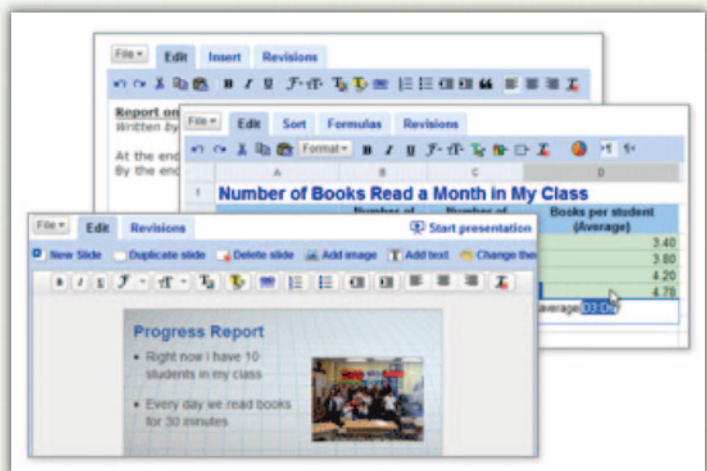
File ▾ Edit Insert Revisions

Report on
Written by

At the end
By the end

File ▾ Edit Sort Formulas Revisions

Format ▾

A B C D

1 Number of Books Read a Month in My Class

Number of Number of Books per student (Average)

3.40
3.80
4.20
4.79

Average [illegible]

File ▾ Edit Revisions Start presentation

New Slide Duplicate slide Delete slide Add image Add text Change the

Progress Report

• Right now I have 10 students in my class

• Every day we read books for 30 minutes